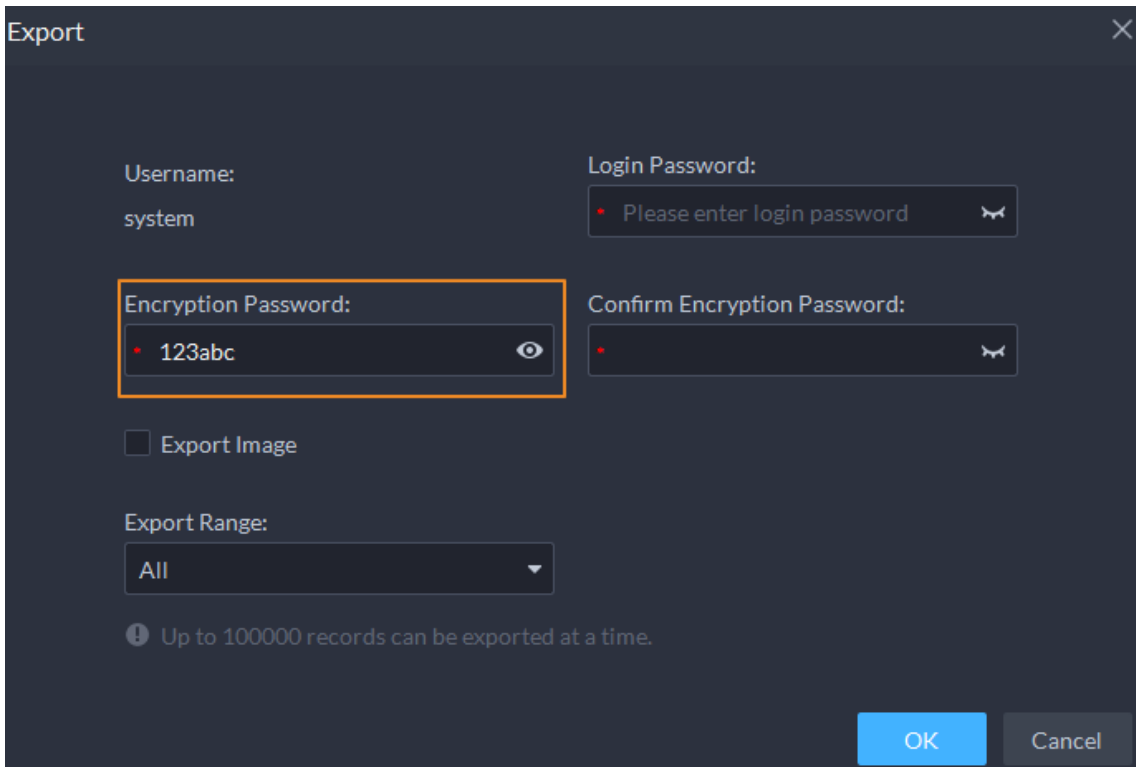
Export

Username:
system

Login Password:
* Please enter login password

Encryption Password:
* 123abc

Confirm Encryption Password:
*

Export Image

Export Range:
All

Up to 100000 records can be exported at a time.

OK Cancel